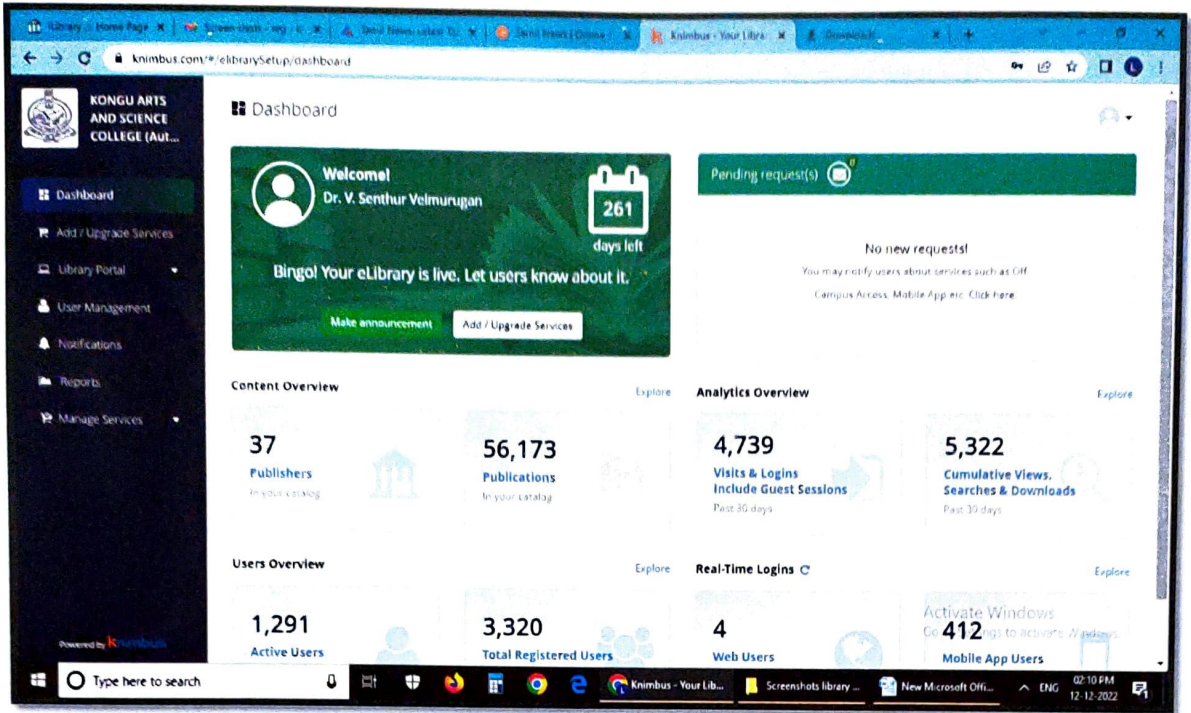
Library :: Home Page | Screen dash - img | Tamil News, Latest | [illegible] | Knimbus - Your Libra | Downloads

knimbus.com/#/elibrarySetup/dashboard

KONGU ARTS AND SCIENCE COLLEGE (Aut...

Dashboard

Dashboard
Add / Upgrade Services
Library Portal
User Management
Notifications
Reports
Manage Services

Powered by Knimbus

Welcome!
Dr. V. Senthur Velmurugan

261
days left

Bingo! Your eLibrary is live. Let users know about it.

Make announcement
Add / Upgrade Services

Pending request(s) 0

No new requests!
You may notify users about services such as Off Campus Access, Mobile App etc. Click here

Content Overview
Explore

37
Publishers
In your catalog

56,173
Publications
In your catalog

Analytics Overview
Explore

4,739
Visits & Logins Include Guest Sessions
Past 30 days

5,322
Cumulative Views, Searches & Downloads
Past 30 days

Users Overview
Explore

1,291
Active Users

3,320
Total Registered Users

Real-Time Logins
Explore

4
Web Users

412
Mobile App Users

Activate Windows
Go to Settings to activate Windows.

Type here to search
Knimbus - Your Lib...
Screenshots library ...
New Microsoft Offi...
ENG
02:10 PM
12-12-2022